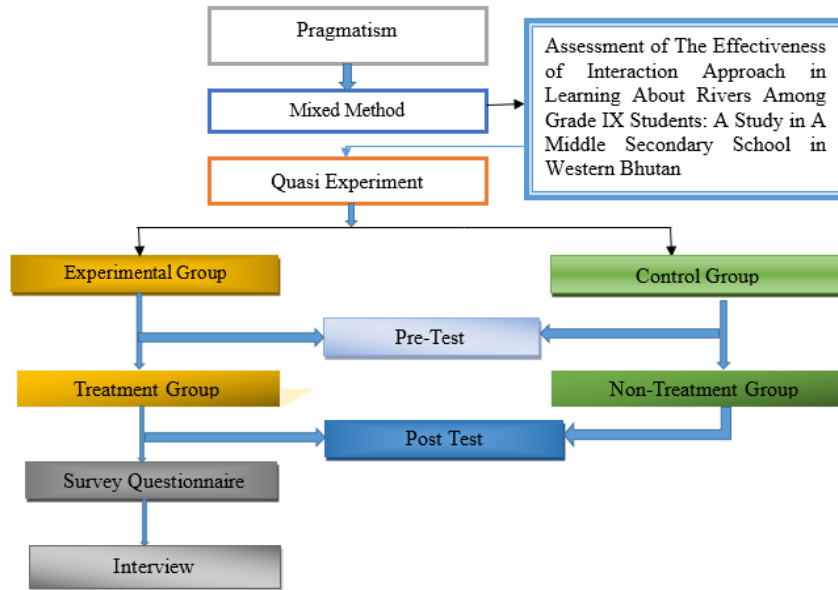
Pragmatism

Mixed Method

Assessment of The Effectiveness of Interaction Approach in Learning About Rivers Among Grade IX Students: A Study in A Middle Secondary School in Western Bhutan

Quasi Experiment

Experimental Group

Control Group

Pre-Test

Treatment Group

Non-Treatment Group

Post Test

Survey Questionnaire

Interview